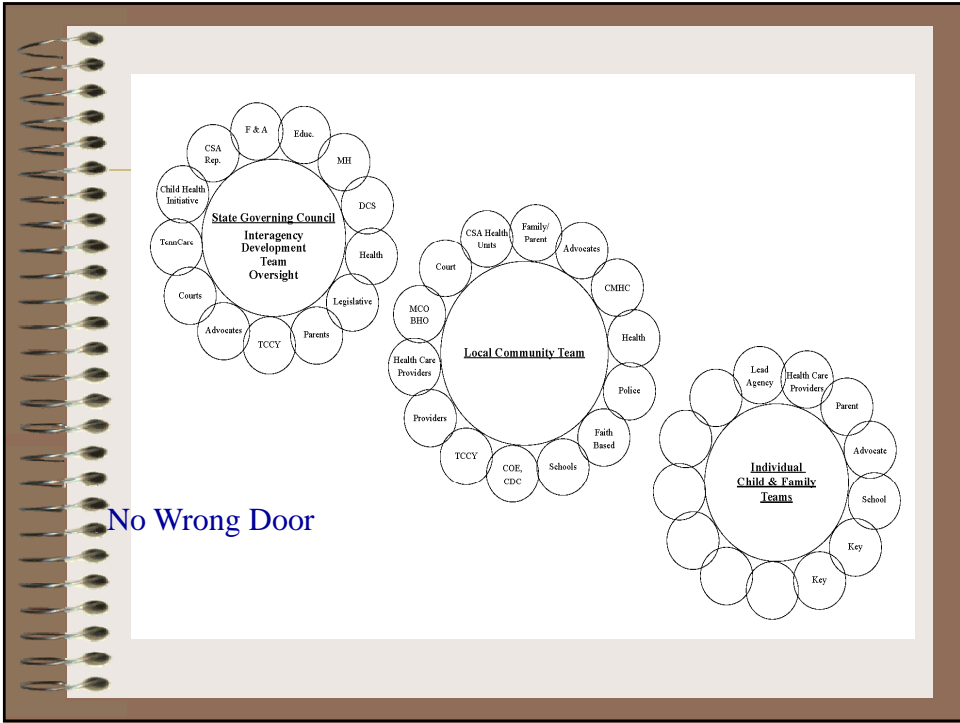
State Governing Council
Interagency Development Team Oversight

F & A
Educ.
MH
DCS
Health
Legislative
Parents
TCCY
Advocates
Courts
TennCare
Child Health Initiative
CSA Rep.

Local Community Team

CSA Health Units
Family/ Parent
Advocates
CMHC
Health
Police
Faith Based
Schools
COE, CDC
TCCY
Providers
Health Care Providers
MCO BHO
Court

Individual Child & Family Teams

Lead Agency
Health Care Providers
Parent
Advocate
School
Key
Key

No Wrong Door